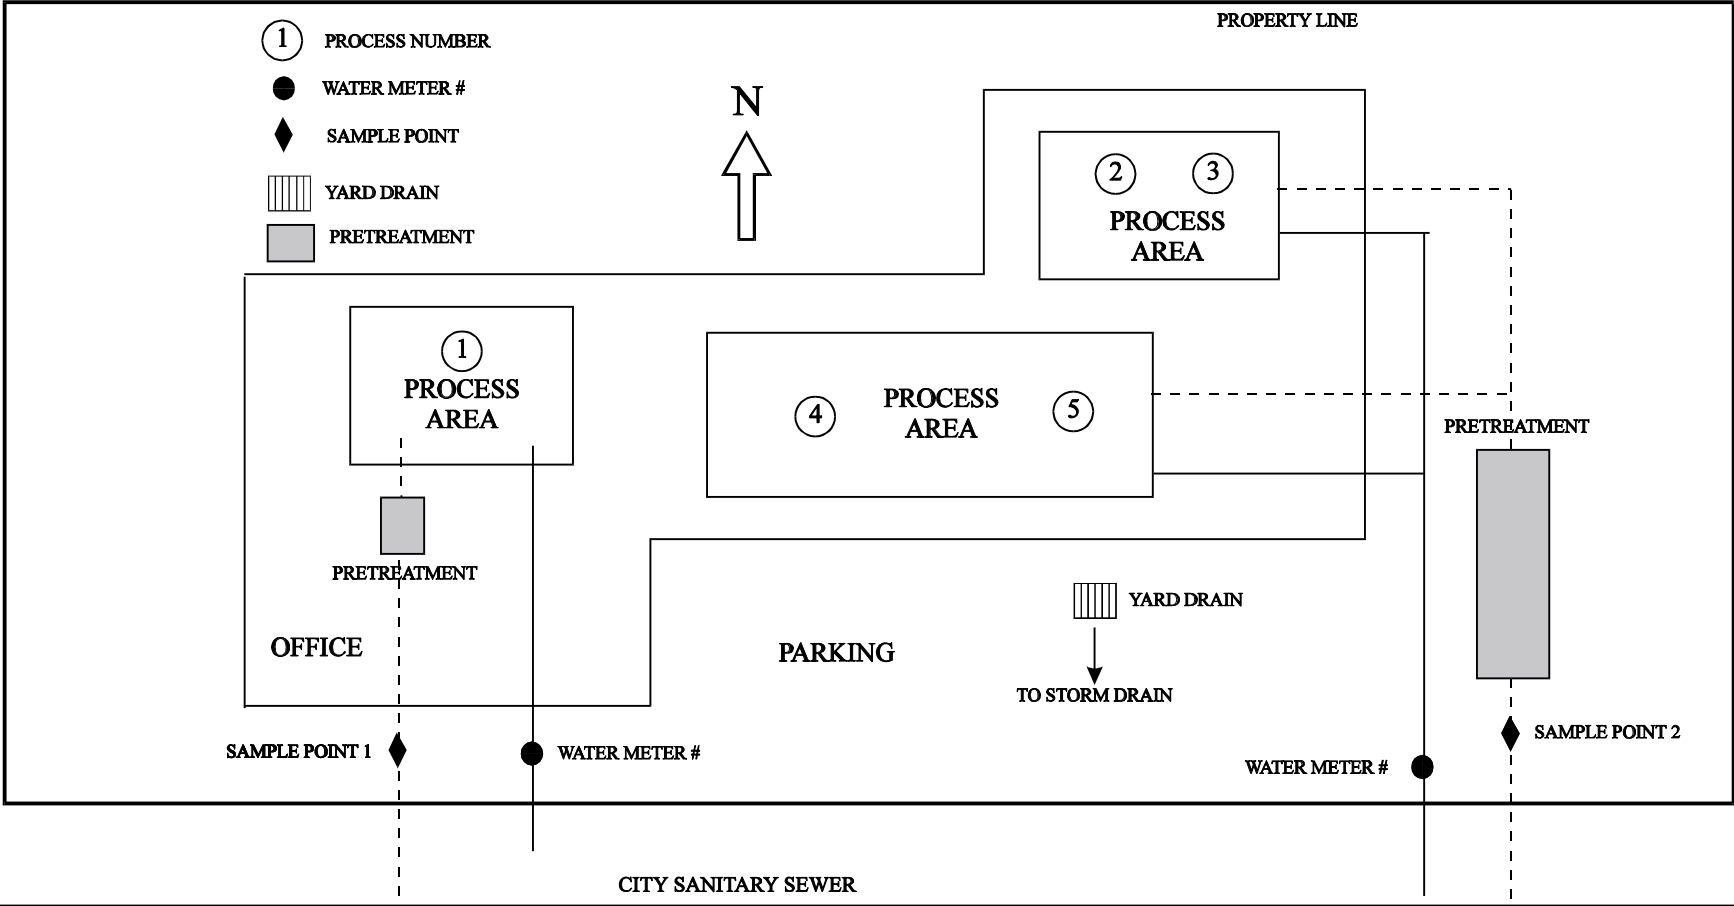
1 PROCESS NUMBER
WATER METER #
SAMPLE POINT
YARD DRAIN
PRETREATMENT

PROPERTY LINE

N

2 3
PROCESS AREA

1
PROCESS AREA

4 PROCESS AREA 5

PRETREATMENT

PRETREATMENT

YARD DRAIN

OFFICE

PARKING

TO STORM DRAIN

SAMPLE POINT 1

WATER METER #

WATER METER #

SAMPLE POINT 2

CITY SANITARY SEWER